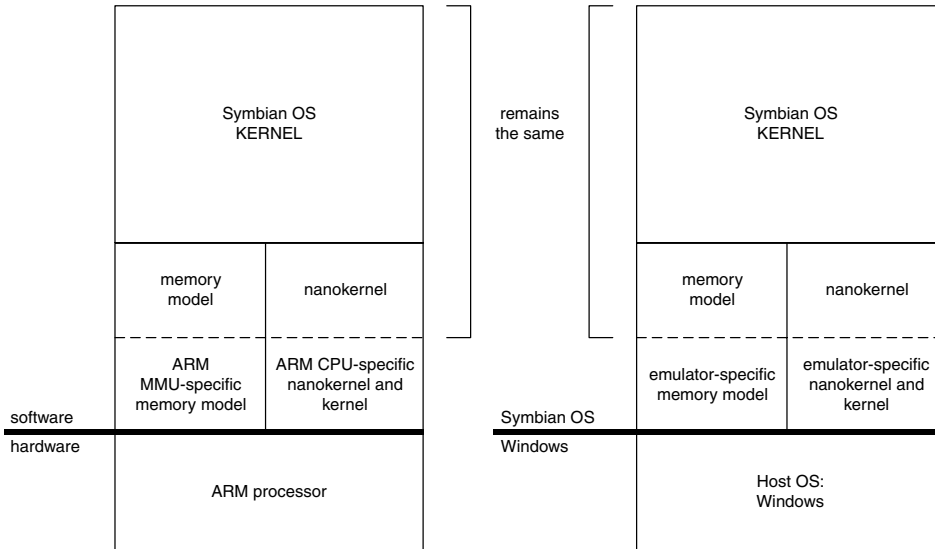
Symbian OS
KERNEL

memory model

nanokernel

ARM MMU-specific memory model

ARM CPU-specific nanokernel and kernel

software

hardware

ARM processor

remains the same

Symbian OS
KERNEL

memory model

nanokernel

emulator-specific memory model

emulator-specific nanokernel and kernel

Symbian OS

Windows

Host OS:
Windows